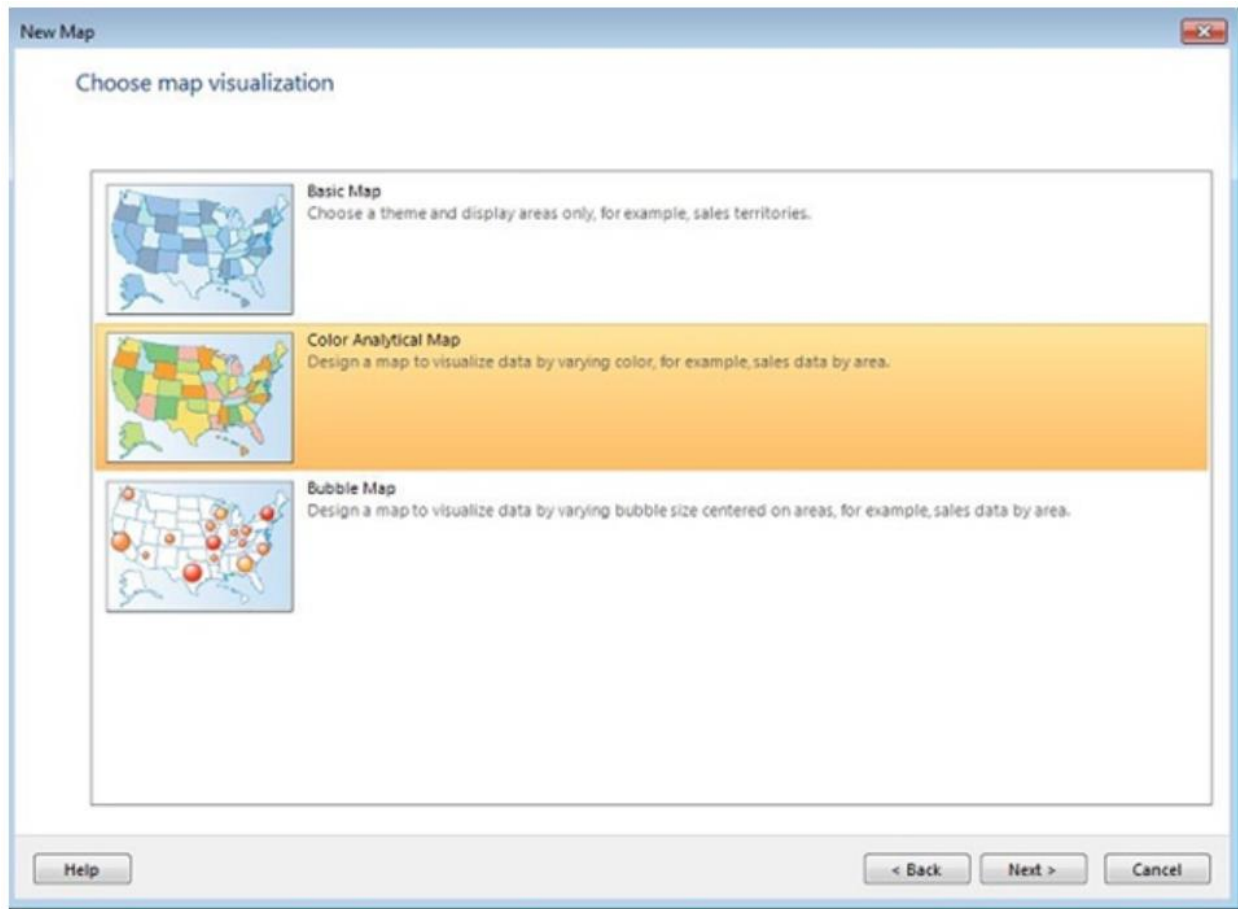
New Map

Choose map visualization

Basic Map
Choose a theme and display areas only, for example, sales territories.

Color Analytical Map
Design a map to visualize data by varying color, for example, sales data by area.

Bubble Map
Design a map to visualize data by varying bubble size centered on areas, for example, sales data by area.

Help

< Back

Next >

Cancel